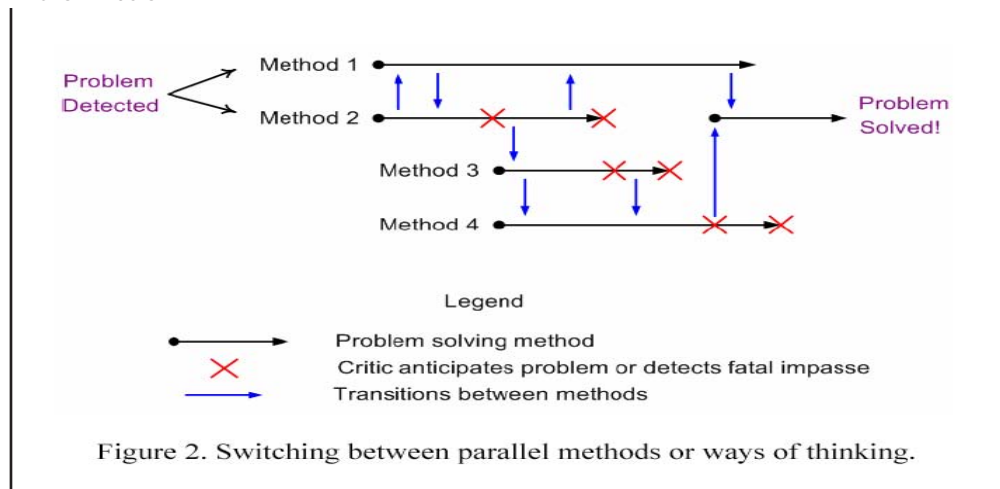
Problem Detected

Method 1

Method 2

Method 3

Method 4

Problem Solved!

Legend

Problem solving method

Critic anticipates problem or detects fatal impasse

Transitions between methods

Figure 2. Switching between parallel methods or ways of thinking.